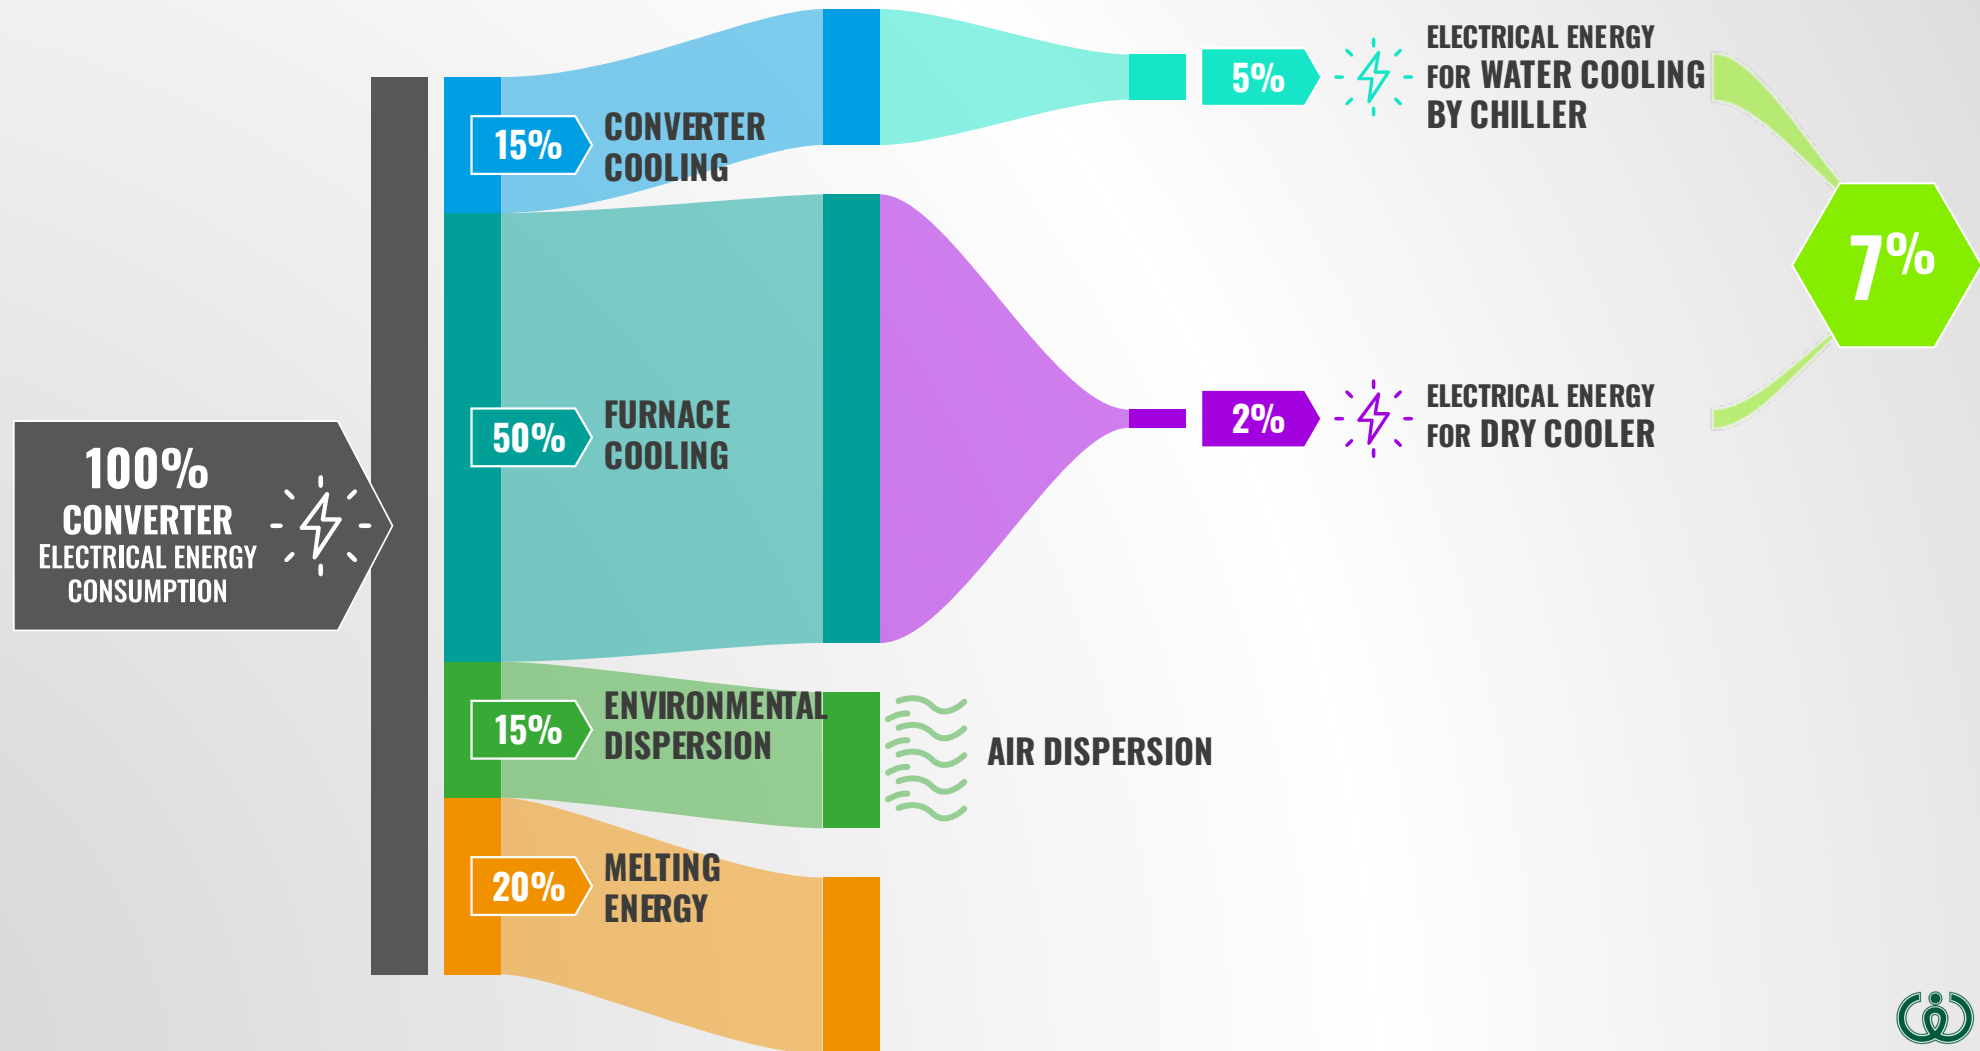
100%
CONVERTER
ELECTRICAL ENERGY
CONSUMPTION

15% CONVERTER COOLING

50% FURNACE COOLING

15% ENVIRONMENTAL DISPERSION

20% MELTING ENERGY

5% ELECTRICAL ENERGY FOR WATER COOLING BY CHILLER

2% ELECTRICAL ENERGY FOR DRY COOLER

AIR DISPERSION

7%